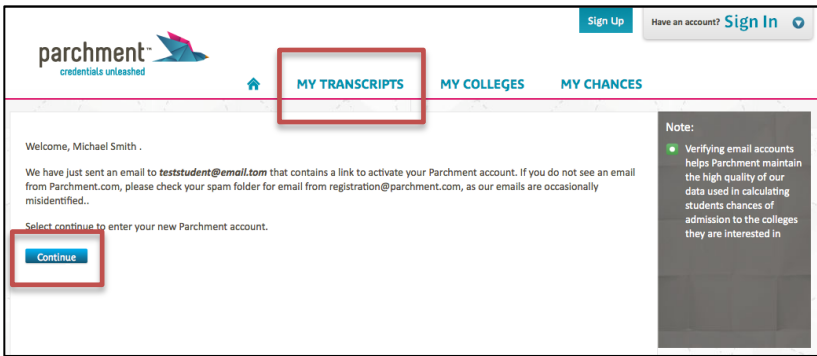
Sign Up

Have an account? Sign In

parchment™
credentials unleashed

MY TRANSCRIPTS MY COLLEGES MY CHANCES

Welcome, Michael Smith .

We have just sent an email to **teststudent@email.tom** that contains a link to activate your Parchment account. If you do not see an email from Parchment.com, please check your spam folder for email from registration@parchment.com, as our emails are occasionally misidentified..

Select continue to enter your new Parchment account.

Continue

Note:

Verifying email accounts helps Parchment maintain the high quality of our data used in calculating students chances of admission to the colleges they are interested in